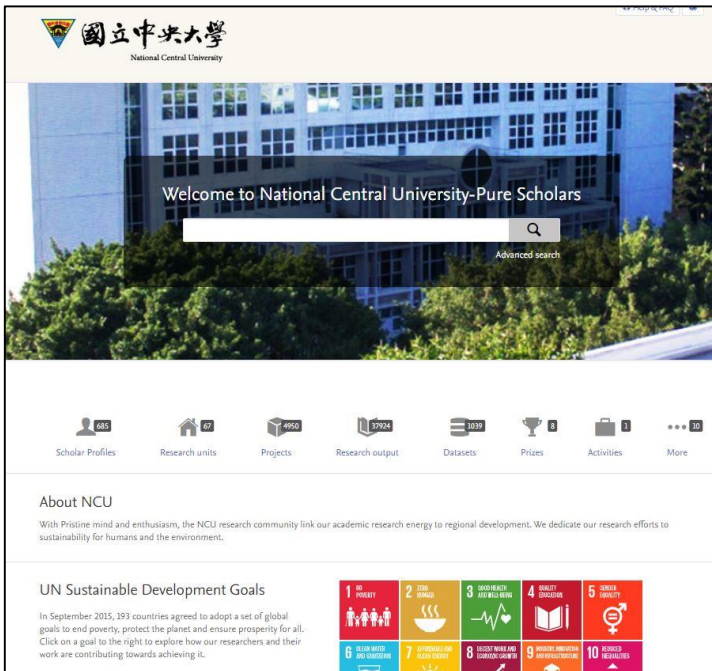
國立中央大學
National Central University

Help & FAQ

Welcome to National Central University-Pure Scholars

Advanced search

685
Scholar Profiles

67
Research units

4950
Projects

37924
Research output

1039
Datasets

8
Prizes

1
Activities

10
More

About NCU

With Pristine mind and enthusiasm, the NCU research community link our academic research energy to regional development. We dedicate our research efforts to sustainability for humans and the environment.

UN Sustainable Development Goals

In September 2015, 193 countries agreed to adopt a set of global goals to end poverty, protect the planet and ensure prosperity for all. Click on a goal to the right to explore how our researchers and their work are contributing towards achieving it.

1 NO POVERTY
2 ZERO HUNGER
3 GOOD HEALTH AND WELL-BEING
4 QUALITY EDUCATION
5 GENDER EQUALITY
6 CLEAN WATER AND SANITATION
7 AFFORDABLE AND CLEAN ENERGY
8 DECENT WORK AND ECONOMIC GROWTH
9 INDUSTRY, INNOVATION AND INFRASTRUCTURE
10 REDUCED INEQUALITIES